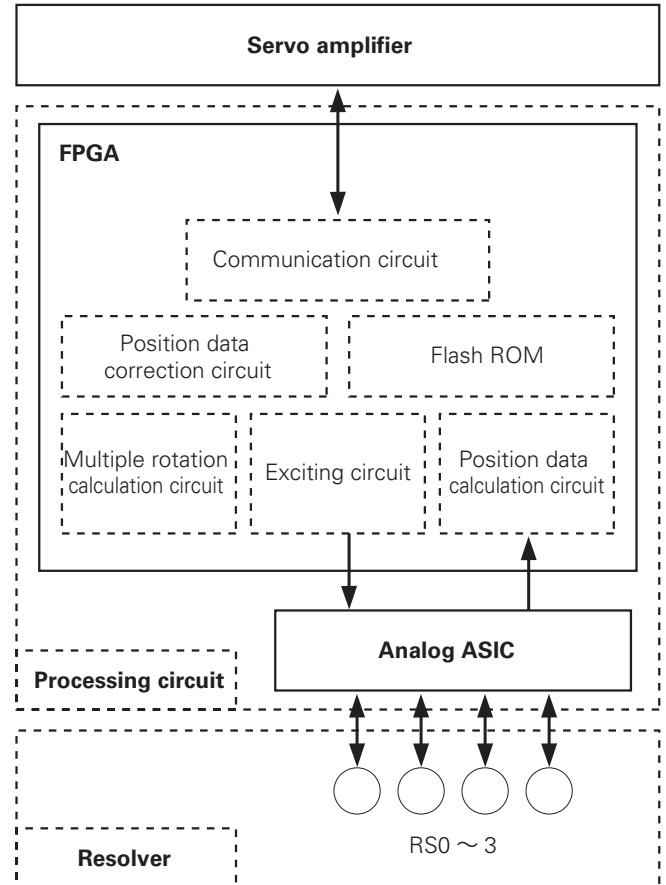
Servo amplifier

FPGA

Communication circuit

Position data correction circuit

Flash ROM

Multiple rotation calculation circuit

Exciting circuit

Position data calculation circuit

Analog ASIC

Processing circuit

RS0 ～ 3

Resolver